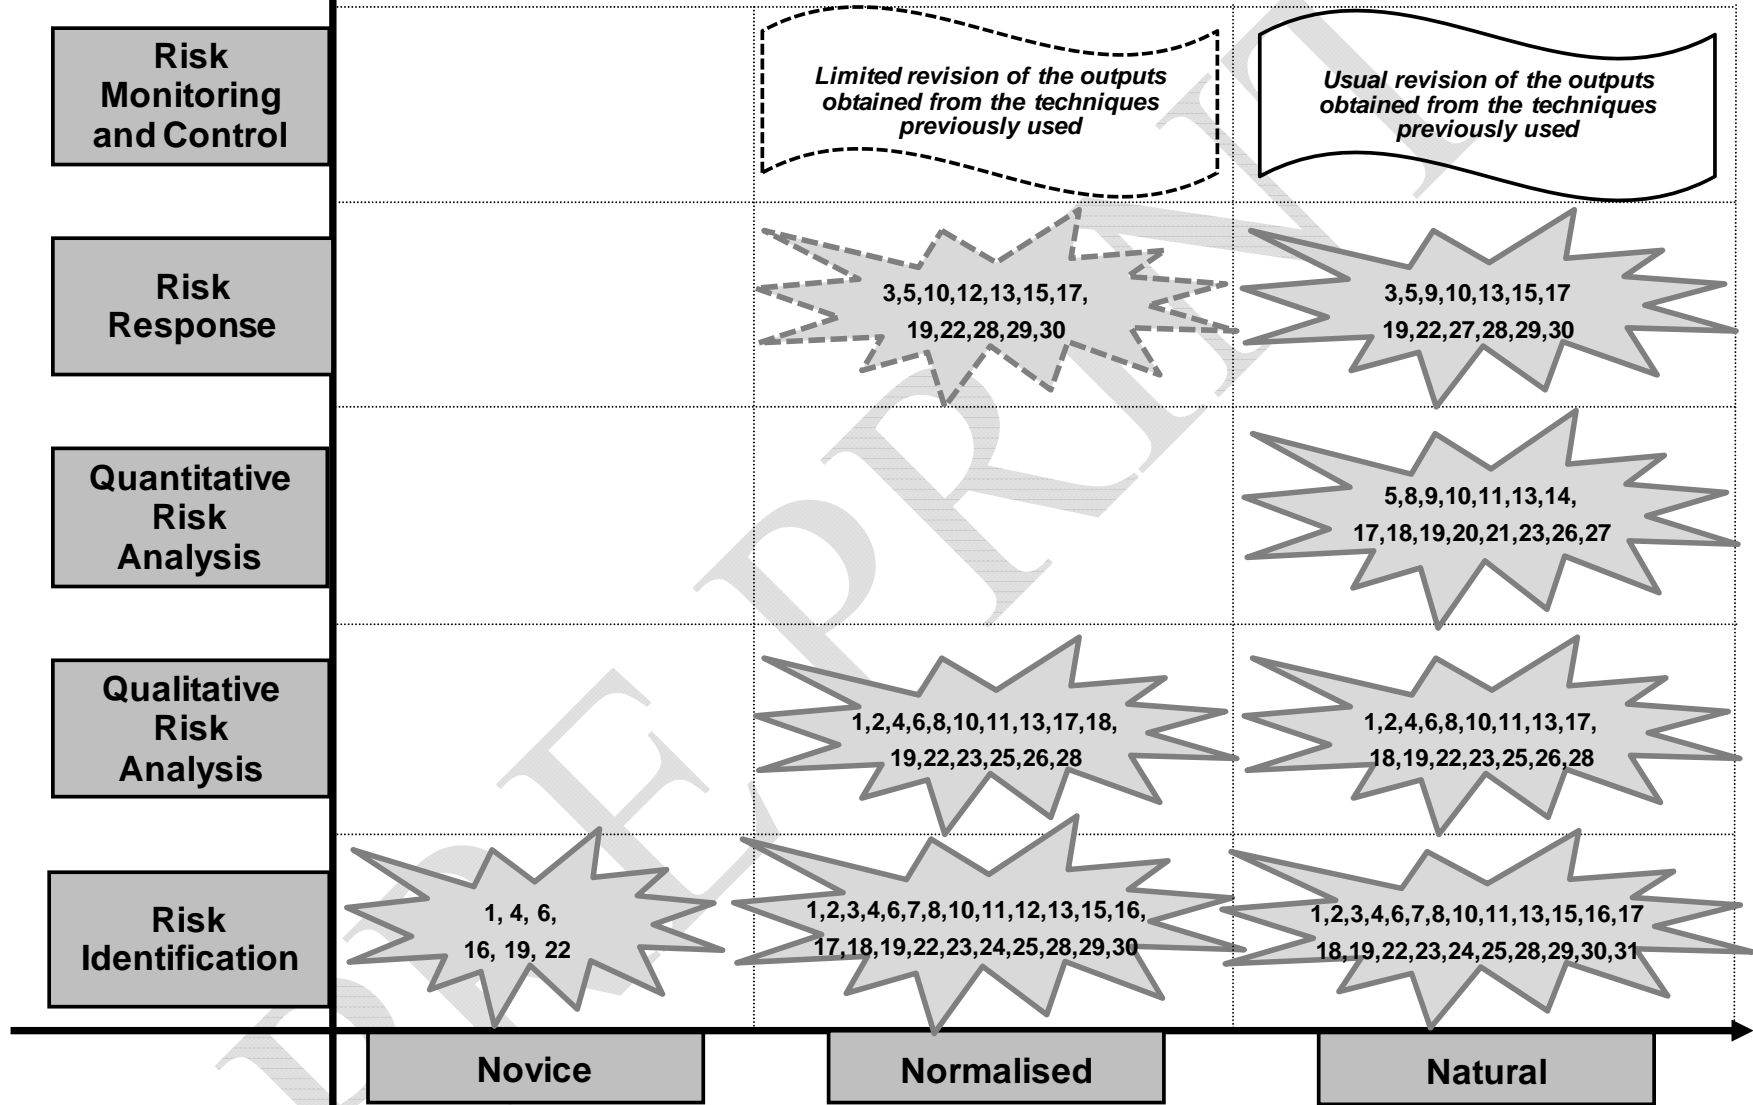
Risk Monitoring and Control

Limited revision of the outputs obtained from the techniques previously used

Usual revision of the outputs obtained from the techniques previously used

Risk Response

3,5,10,12,13,15,17, 19,22,28,29,30

3,5,9,10,13,15,17 19,22,27,28,29,30

Quantitative Risk Analysis

5,8,9,10,11,13,14, 17,18,19,20,21,23,26,27

Qualitative Risk Analysis

1,2,4,6,8,10,11,13,17,18, 19,22,23,25,26,28

1,2,4,6,8,10,11,13,17, 18,19,22,23,25,26,28

Risk Identification

1, 4, 6, 16, 19, 22

1,2,3,4,6,7,8,10,11,12,13,15,16, 17,18,19,22,23,24,25,28,29,30

1,2,3,4,6,7,8,10,11,13,15,16,17 18,19,22,23,24,25,28,29,30,31

Novice

Normalised

Natural

PREPRINT